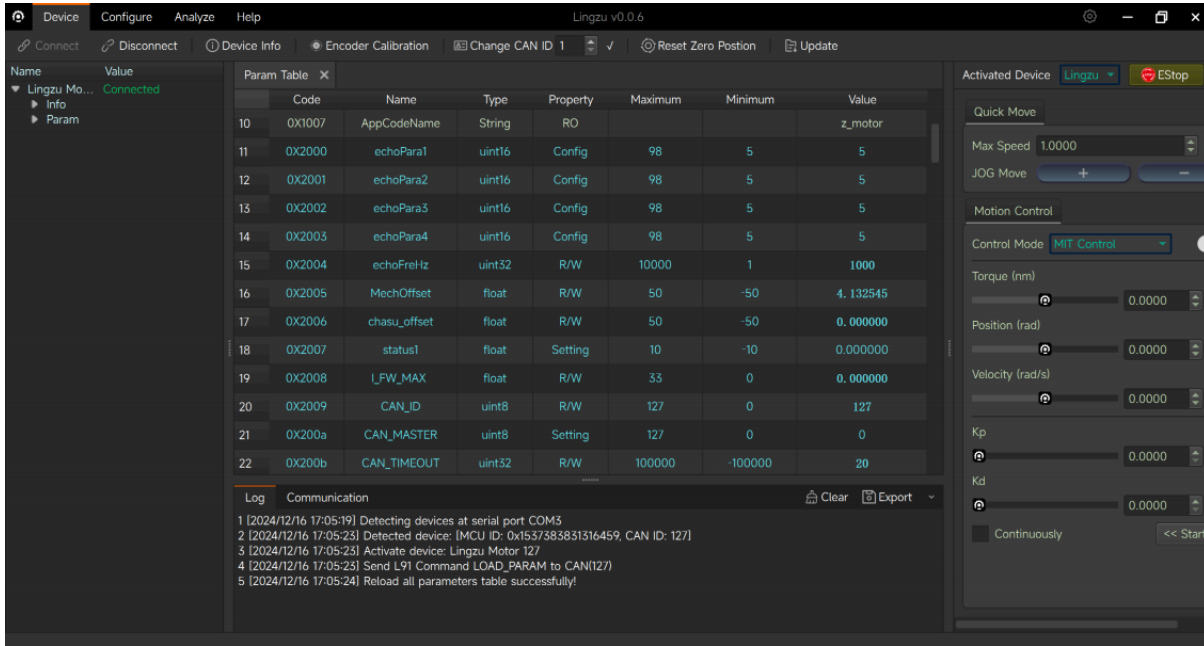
Device Configure Analyze Help

Lingzu v0.0.6

Connect Disconnect Device Info Encoder Calibration Change CAN ID 1 ✓ Reset Zero Postion Update

| Name | Value |
|---|---|
| Lingzu Mo... | Connected |
| Info | |
| Param | |

Param Table ×

| | Code | Name | Type | Property | Maximum | Minimum | Value |
|---|---|---|---|---|---|---|---|
| 10 | 0X1007 | AppCodeName | String | RO | | | z_motor |
| 11 | 0X2000 | echoPara1 | uint16 | Config | 98 | 5 | 5 |
| 12 | 0X2001 | echoPara2 | uint16 | Config | 98 | 5 | 5 |
| 13 | 0X2002 | echoPara3 | uint16 | Config | 98 | 5 | 5 |
| 14 | 0X2003 | echoPara4 | uint16 | Config | 98 | 5 | 5 |
| 15 | 0X2004 | echoFreHz | uint32 | R/W | 10000 | 1 | 1000 |
| 16 | 0X2005 | MechOffset | float | R/W | 50 | -50 | 4.132545 |
| 17 | 0X2006 | chasu_offset | float | R/W | 50 | -50 | 0.000000 |
| 18 | 0X2007 | status1 | float | Setting | 10 | -10 | 0.000000 |
| 19 | 0X2008 | I_FW_MAX | float | R/W | 33 | 0 | 0.000000 |
| 20 | 0X2009 | CAN_ID | uint8 | R/W | 127 | 0 | 127 |
| 21 | 0X200a | CAN_MASTER | uint8 | Setting | 127 | 0 | 0 |
| 22 | 0X200b | CAN_TIMEOUT | uint32 | R/W | 100000 | -100000 | 20 |

Log Communication Clear Export

1 [2024/12/16 17:05:19] Detecting devices at serial port COM3
2 [2024/12/16 17:05:23] Detected device: [MCU ID: 0x1537383831316459, CAN ID: 127]
3 [2024/12/16 17:05:23] Activate device: Lingzu Motor 127
4 [2024/12/16 17:05:23] Send L91 Command LOAD_PARAM to CAN(127)
5 [2024/12/16 17:05:24] Reload all parameters table successfully!

Activated Device Lingzu EStop

Quick Move
Max Speed 1.0000
JOG Move + −

Motion Control
Control Mode MIT Control
Torque (nm) 0.0000
Position (rad) 0.0000
Velocity (rad/s) 0.0000
Kp 0.0000
Kd 0.0000
Continuously << Star